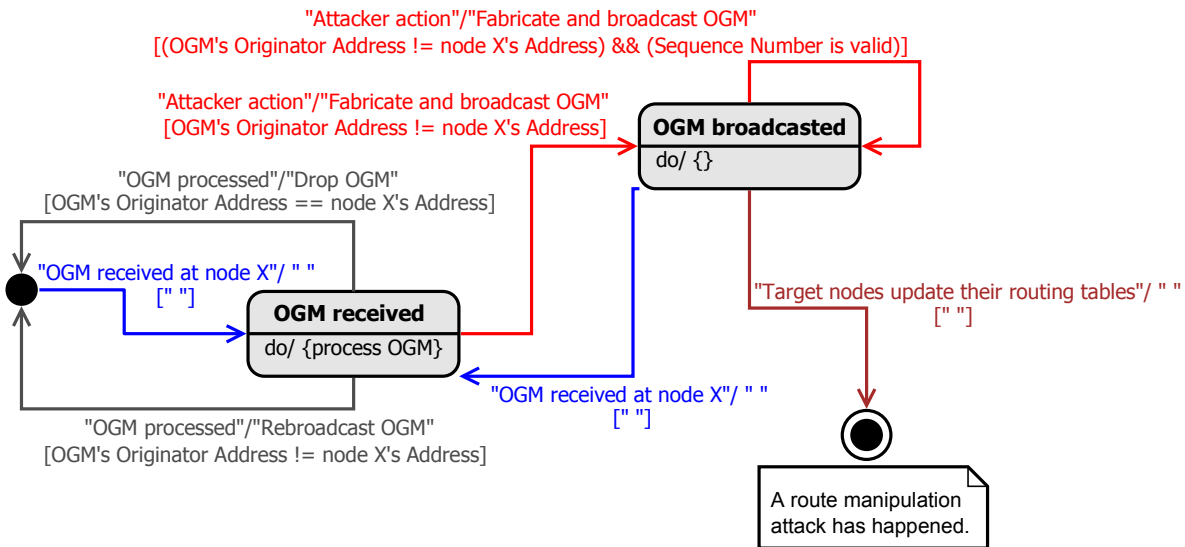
"Attacker action"/"Fabricate and broadcast OGM"
[(OGM's Originator Address != node X's Address) && (Sequence Number is valid)]

"Attacker action"/"Fabricate and broadcast OGM"
[OGM's Originator Address != node X's Address]

OGM broadcasted
do/ {}

"OGM processed"/"Drop OGM"
[OGM's Originator Address == node X's Address]

"OGM received at node X"/ " "
[" "]

OGM received
do/ {process OGM}

"Target nodes update their routing tables"/ " "
[" "]

"OGM received at node X"/ " "
[" "]

"OGM processed"/"Rebroadcast OGM"
[OGM's Originator Address != node X's Address]

A route manipulation attack has happened.